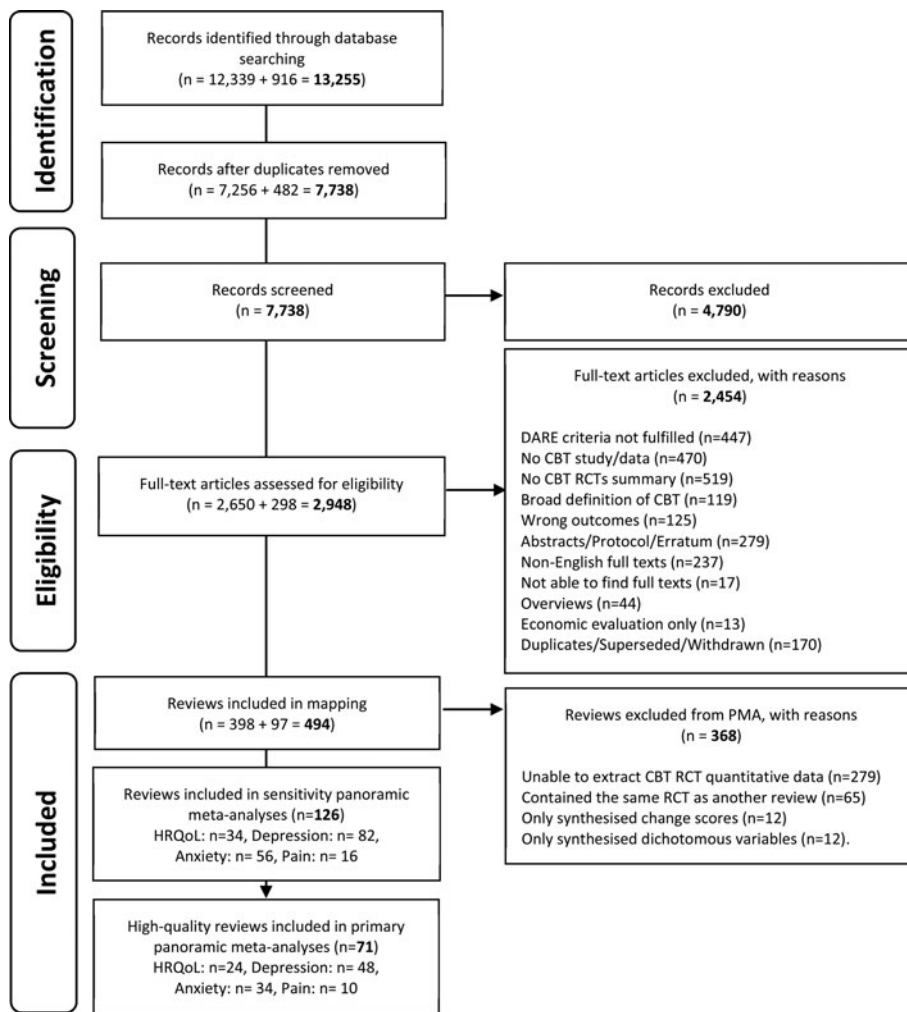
Identification

Records identified through database searching (n = 12,339 + 916 = **13,255**)

Records after duplicates removed (n = 7,256 + 482 = **7,738**)

Screening

Records screened (n = **7,738**)

Records excluded (n = **4,790**)

Eligibility

Full-text articles excluded, with reasons (n = **2,454**)

DARE criteria not fulfilled (n=447)
No CBT study/data (n=470)
No CBT RCTs summary (n=519)
Broad definition of CBT (n=119)
Wrong outcomes (n=125)
Abstracts/Protocol/Erratum (n=279)
Non-English full texts (n=237)
Not able to find full texts (n=17)
Overviews (n=44)
Economic evaluation only (n=13)
Duplicates/Superseded/Withdrawn (n=170)

Full-text articles assessed for eligibility (n = 2,650 + 298 = **2,948**)

Included

Reviews included in mapping (n = 398 + 97 = **494**)

Reviews excluded from PMA, with reasons (n = **368**)

Unable to extract CBT RCT quantitative data (n=279)
Contained the same RCT as another review (n=65)
Only synthesised change scores (n=12)
Only synthesised dichotomous variables (n=12).

Reviews included in sensitivity panoramic meta-analyses (n=**126**)
HRQoL: n=34, Depression: n= 82, Anxiety: n= 56, Pain: n= 16

High-quality reviews included in primary panoramic meta-analyses (n=**71**)
HRQoL: n=24, Depression: n= 48, Anxiety: n= 34, Pain: n= 10